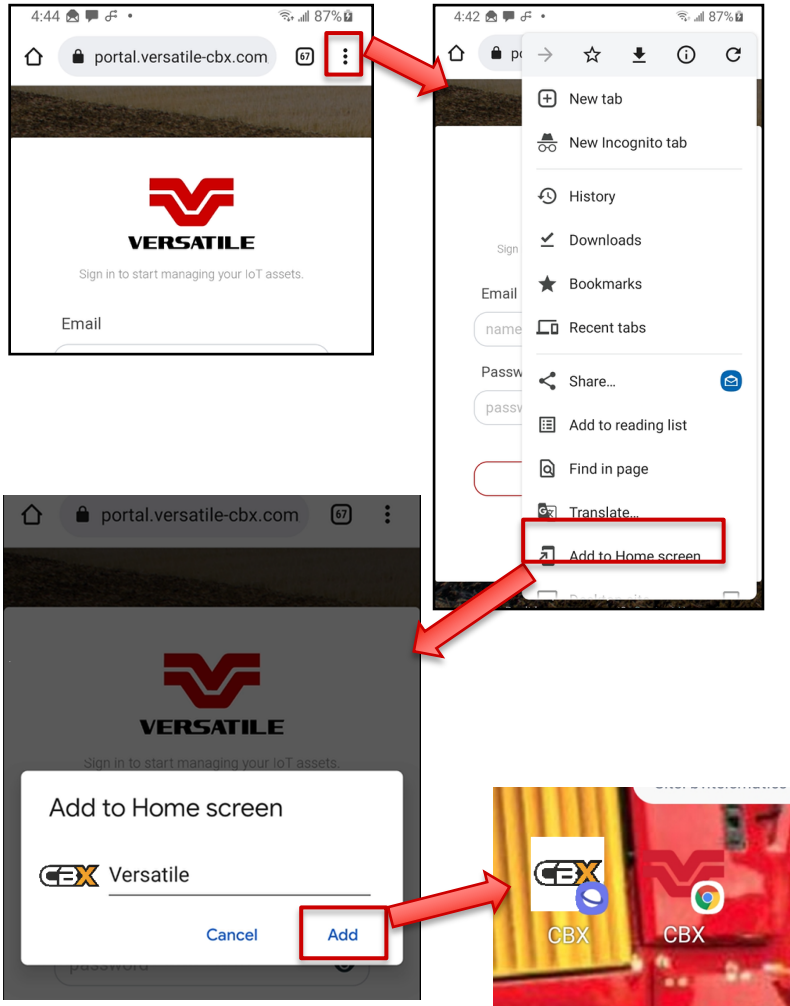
4:44 87%

portal.versatile-cbx.com 67

VERSATILE

Sign in to start managing your IoT assets.

Email

4:42 87%

New tab

New Incognito tab

History

Downloads

Bookmarks

Recent tabs

Share...

Add to reading list

Find in page

Translate...

Add to Home screen

Sign

Email

name

Passw

passw

portal.versatile-cbx.com 67

VERSATILE

Sign in to start managing your IoT assets.

Add to Home screen

CBX Versatile

Cancel Add

password

CBX CBX